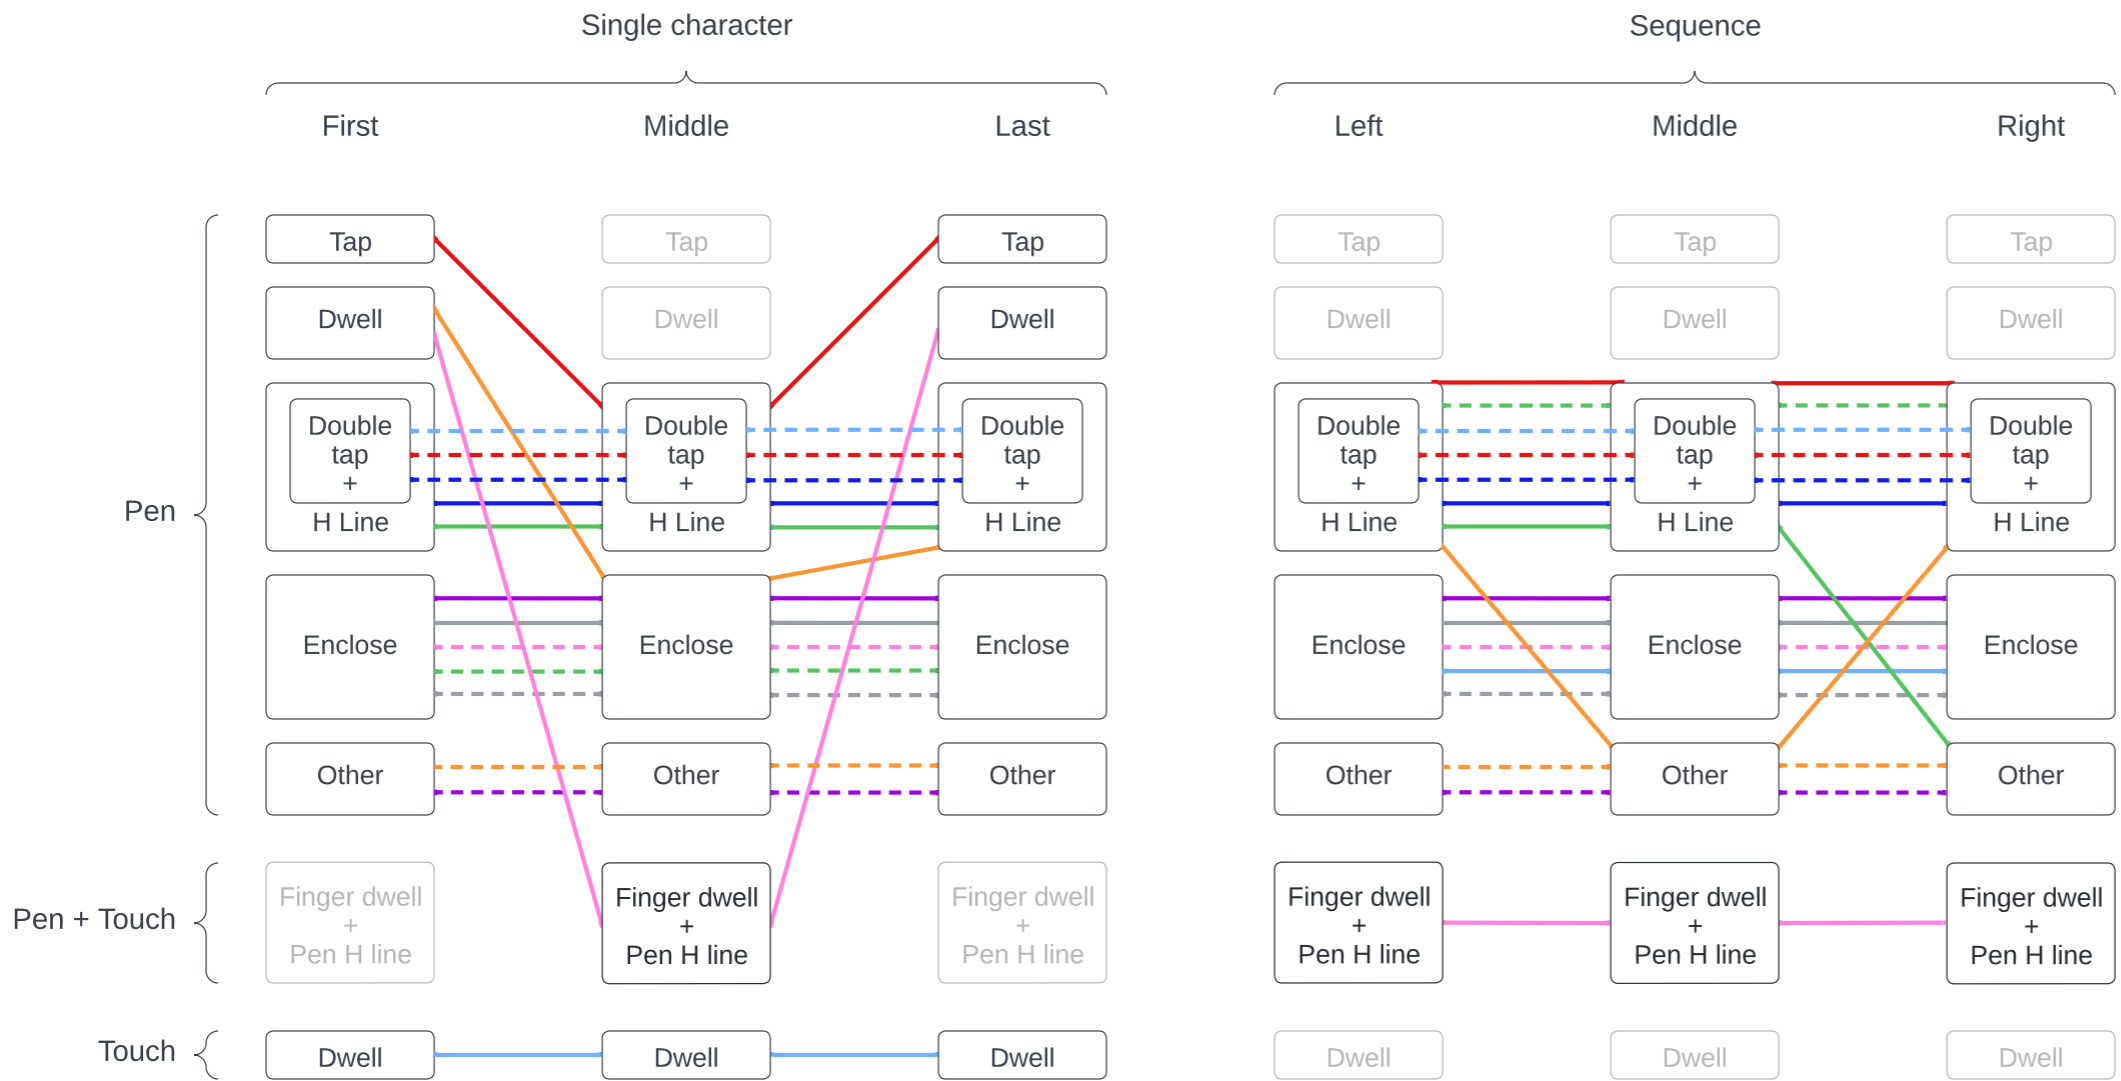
Single character

Sequence

First

Middle

Last

Left

Middle

Right

Pen

Tap

Tap

Tap

Tap

Tap

Tap

Dwell

Dwell

Dwell

Dwell

Dwell

Dwell

Double tap + H Line

Double tap + H Line

Double tap + H Line

Double tap + H Line

Double tap + H Line

Double tap + H Line

Enclose

Enclose

Enclose

Enclose

Enclose

Enclose

Other

Other

Other

Other

Other

Other

Pen + Touch

Finger dwell + Pen H line

Finger dwell + Pen H line

Finger dwell + Pen H line

Finger dwell + Pen H line

Finger dwell + Pen H line

Finger dwell + Pen H line

Touch

Dwell

Dwell

Dwell

Dwell

Dwell

Dwell